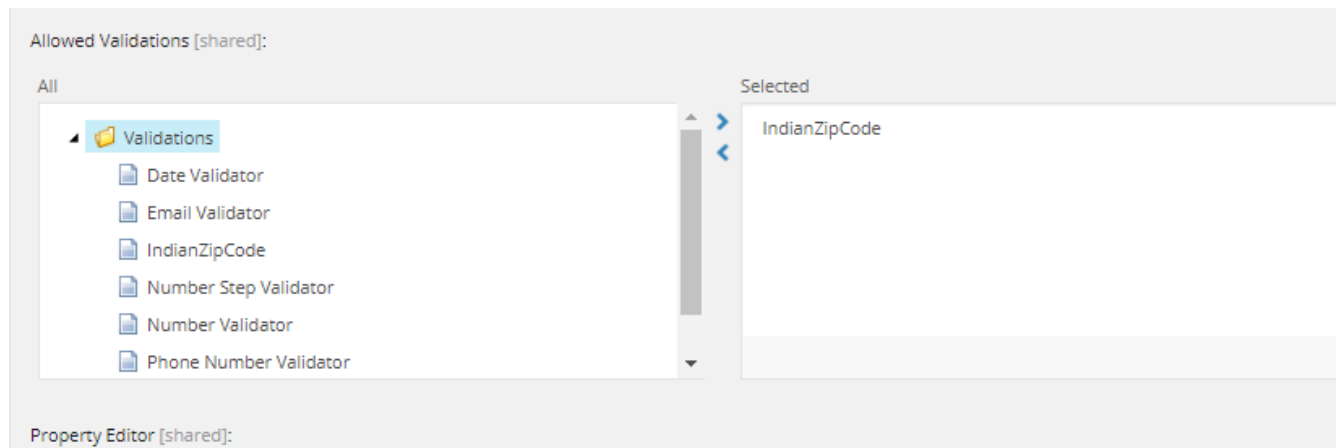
Allowed Validations [shared]:

All

Validations
Date Validator
Email Validator
IndianZipCode
Number Step Validator
Number Validator
Phone Number Validator

Selected

IndianZipCode

Property Editor [shared]: